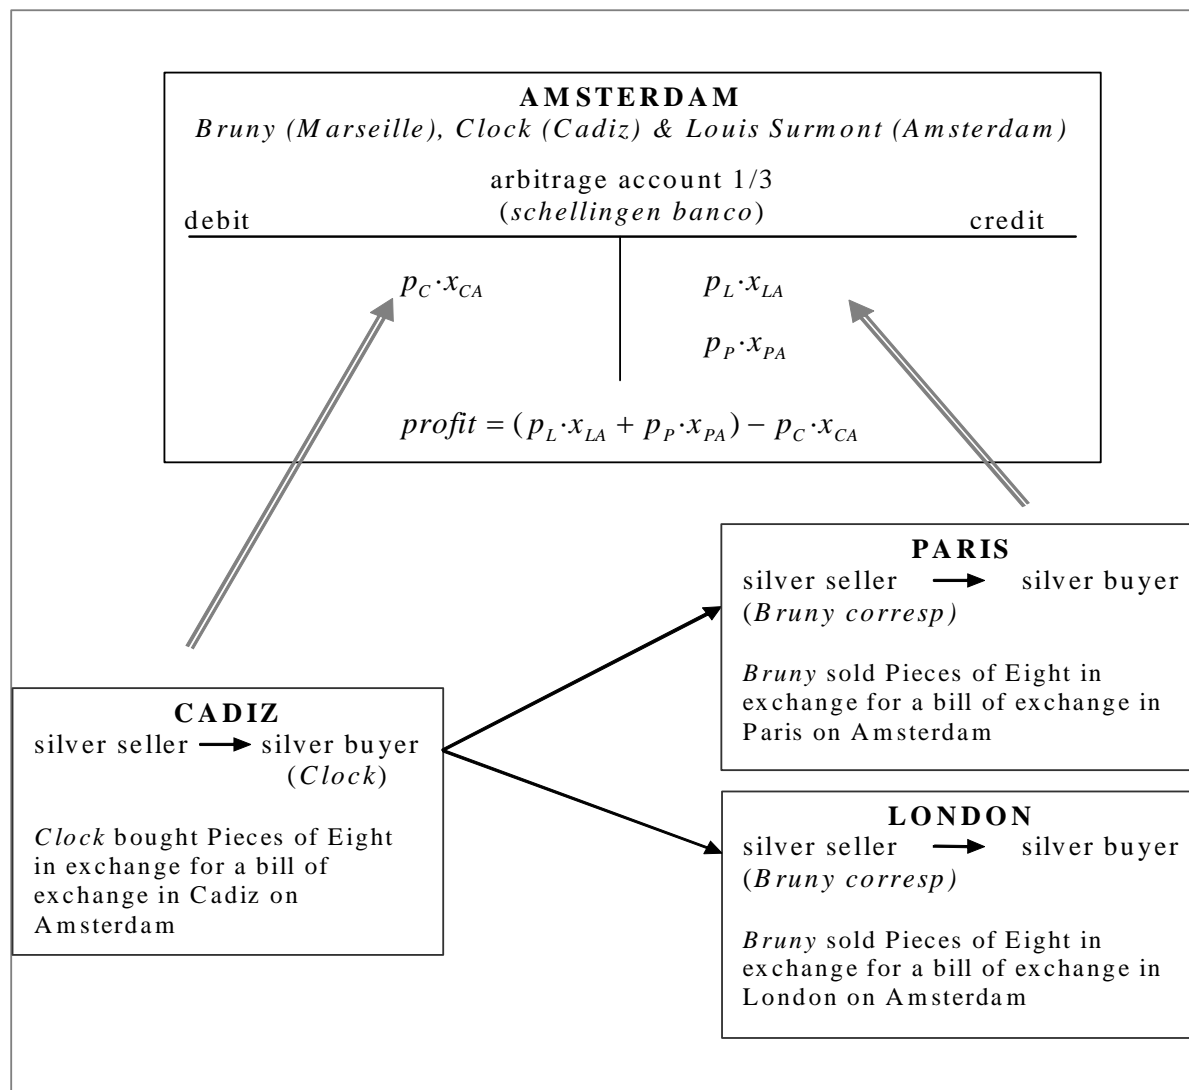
AMSTERDAM
Bruny (Marseille), Clock (Cadiz) & Louis Surmont (Amsterdam)

arbitrage account 1/3
(schellingen banco)

debit

credit

$p_C \cdot x_{CA}$

$p_L \cdot x_{LA}$

$p_P \cdot x_{PA}$

$profit = (p_L \cdot x_{LA} + p_P \cdot x_{PA}) - p_C \cdot x_{CA}$

PARIS
silver seller → silver buyer
(Bruny corresp)

Bruny sold Pieces of Eight in exchange for a bill of exchange in Paris on Amsterdam

CADIZ
silver seller → silver buyer
(Clock)

Clock bought Pieces of Eight in exchange for a bill of exchange in Cadiz on Amsterdam

LONDON
silver seller → silver buyer
(Bruny corresp)

Bruny sold Pieces of Eight in exchange for a bill of exchange in London on Amsterdam